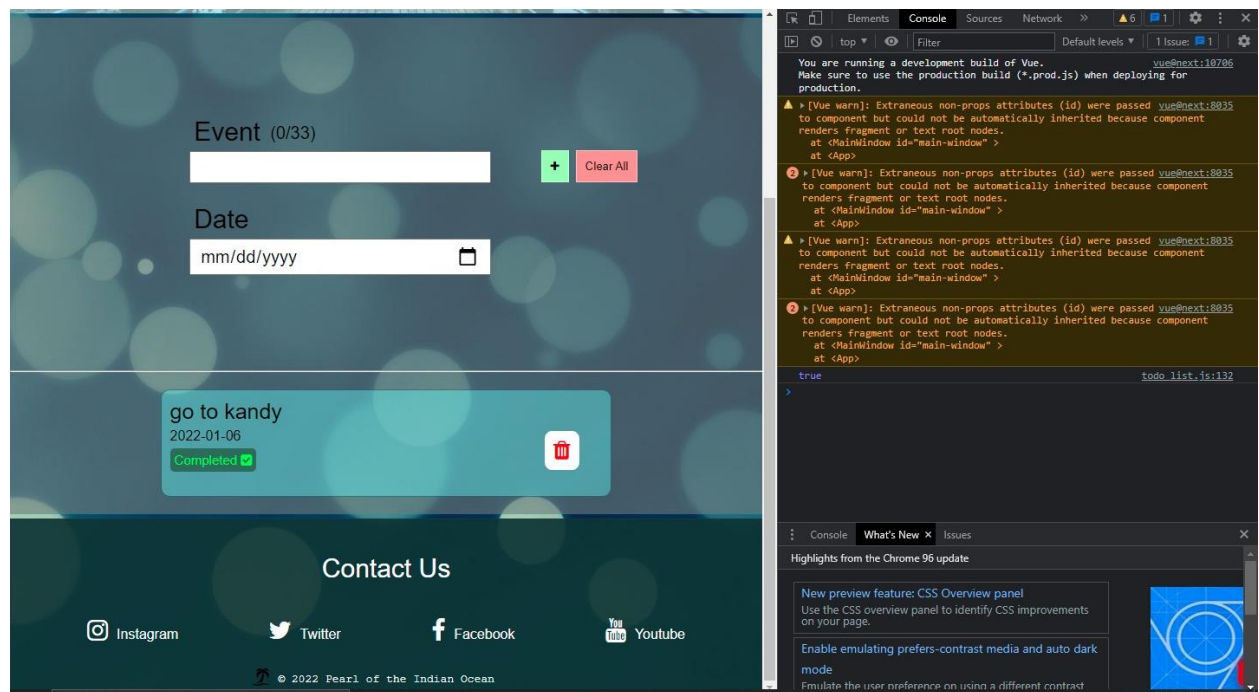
Event (0/33)

+ Clear All

Date

mm/dd/yyyy

go to kandy
2022-01-06
Completed

Contact Us

Instagram Twitter Facebook Youtube

© 2022 Pearl of the Indian Ocean

Elements Console Sources Network » ▲6 1

top ▼ Filter Default levels ▼ 1 Issue: 1

You are running a development build of Vue. vue@next:10706
Make sure to use the production build (*.prod.js) when deploying for production.

▸ [Vue warn]: Extraneous non-props attributes (id) were passed vue@next:8035 to component but could not be automatically inherited because component renders fragment or text root nodes.
at <MainWindow id="main-window" >
at <App>

2 ▸ [Vue warn]: Extraneous non-props attributes (id) were passed vue@next:8035 to component but could not be automatically inherited because component renders fragment or text root nodes.
at <MainWindow id="main-window" >
at <App>

▸ [Vue warn]: Extraneous non-props attributes (id) were passed vue@next:8035 to component but could not be automatically inherited because component renders fragment or text root nodes.
at <MainWindow id="main-window" >
at <App>

2 ▸ [Vue warn]: Extraneous non-props attributes (id) were passed vue@next:8035 to component but could not be automatically inherited because component renders fragment or text root nodes.
at <MainWindow id="main-window" >
at <App>

true todo list.js:132

Console What's New × Issues

Highlights from the Chrome 96 update

New preview feature: CSS Overview panel
Use the CSS overview panel to identify CSS improvements on your page.

Enable emulating prefers-contrast media and auto dark mode
Emulate the user preference on using a different contrast